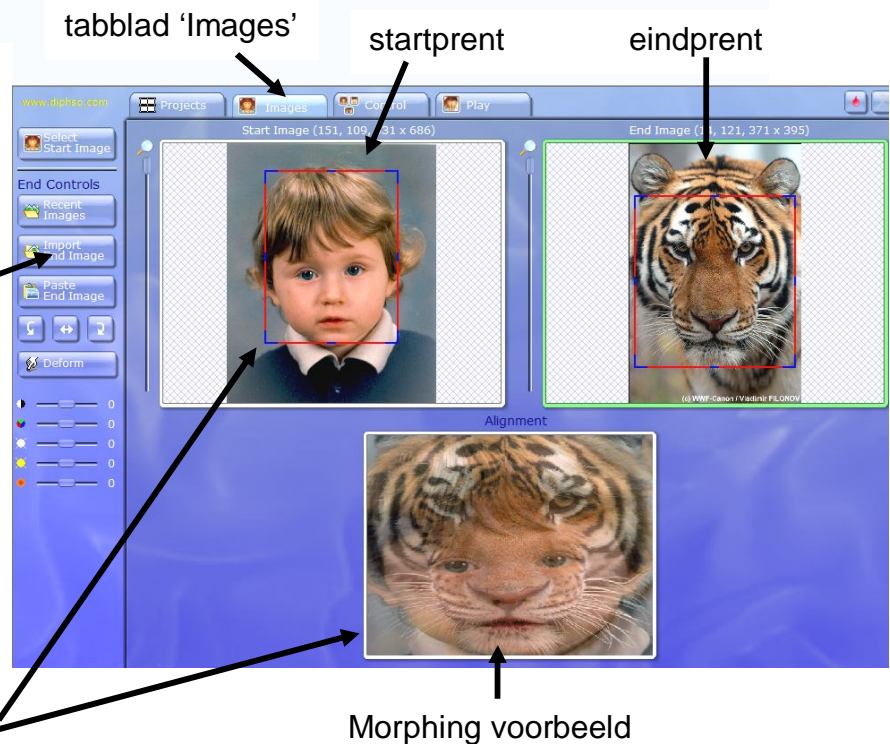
tabblad 'Images'

startprent

eindprent

www.diphso.com

Projects

Images

Control

Play

Select Start Image

End Controls

Recent Images

Import End Image

Paste End Image

Deform

0

0

0

0

0

Start Image (151, 109, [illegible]31 x 686)

End Image ([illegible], 121, 371 x 395)

(c) WWF-Canon / Vladimir FILONOV

Alignment

Morphing voorbeeld